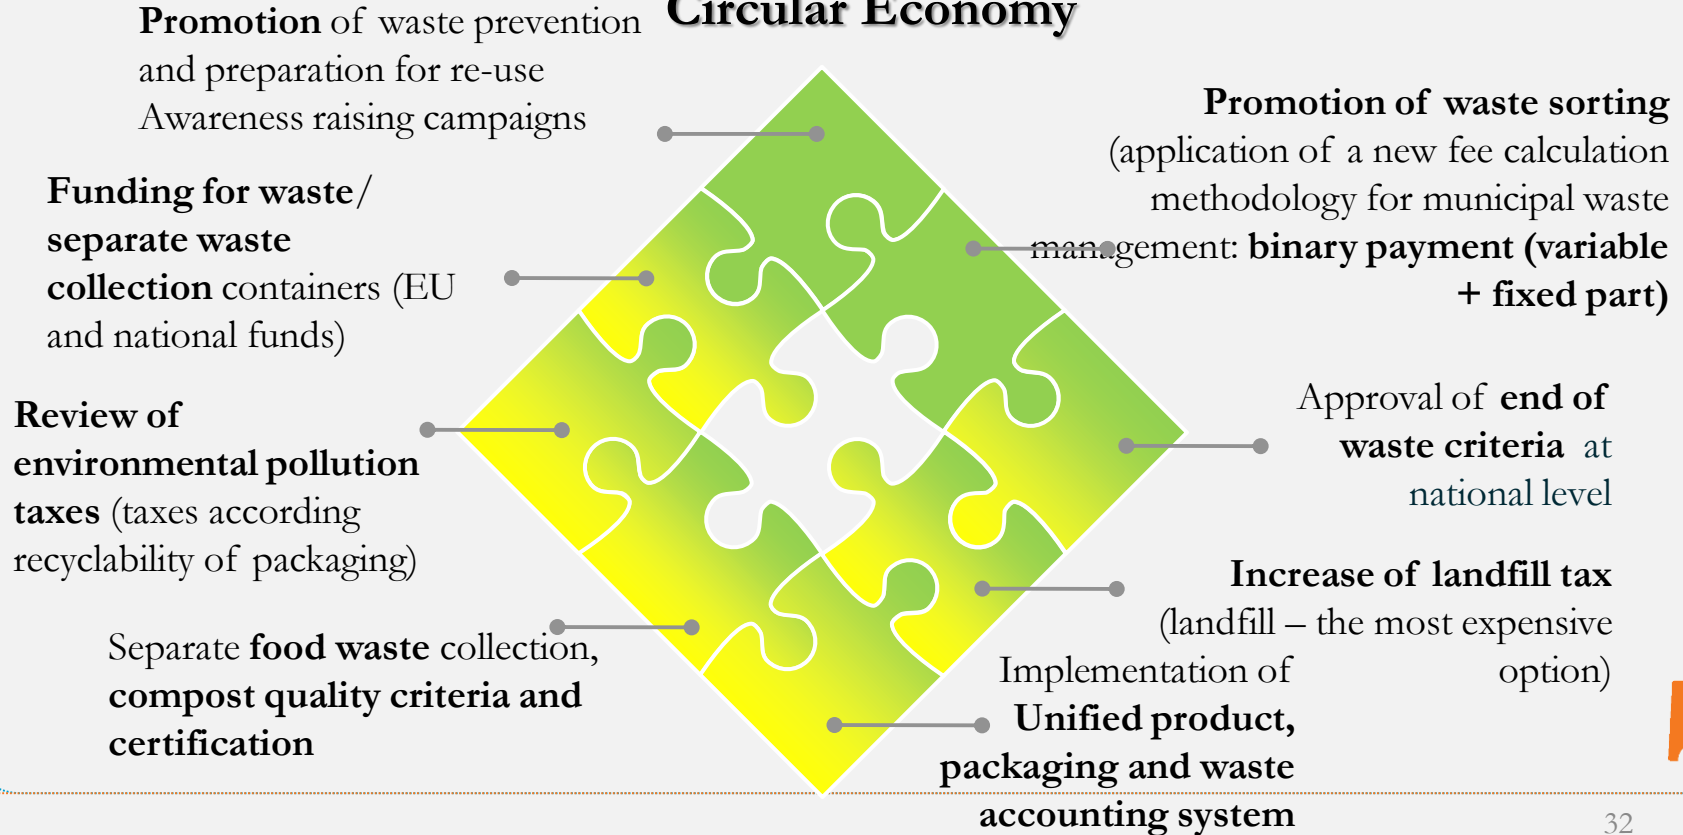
Circular Economy

**Promotion** of waste prevention and preparation for re-use
Awareness raising campaigns

**Funding for waste/ separate waste collection** containers (EU and national funds)

**Review of environmental pollution taxes** (taxes according recyclability of packaging)

Separate **food waste** collection, **compost quality criteria and certification**

**Promotion of waste sorting** (application of a new fee calculation methodology for municipal waste management: **binary payment (variable + fixed part)**

Approval of **end of waste criteria** at national level

**Increase of landfill tax** (landfill – the most expensive option)

Implementation of **Unified product, packaging and waste accounting system**

32